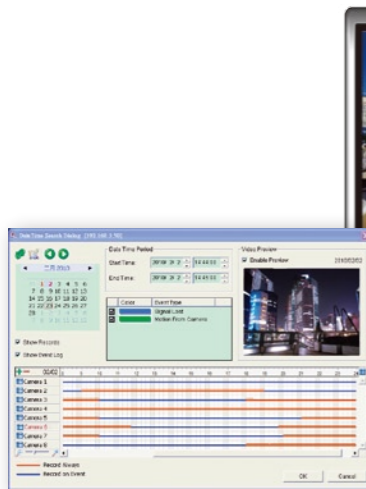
Date/Time Search Dialog [192.168.1.50]

Date Time Period

Start Time: 2010/ 2/ 2 14:44:03

End Time: 2010/ 2/ 2 14:45:03

Color | Event Type
Signal Lost
Motion From Camera

Video Preview

Enable Preview

2010/2/2

Show Records

Show Event Log

Camera 1
Camera 2
Camera 3
Camera 4
Camera 5
Camera 6
Camera 7
Camera 8

Record Stream

Record on Event

OK

Cancel